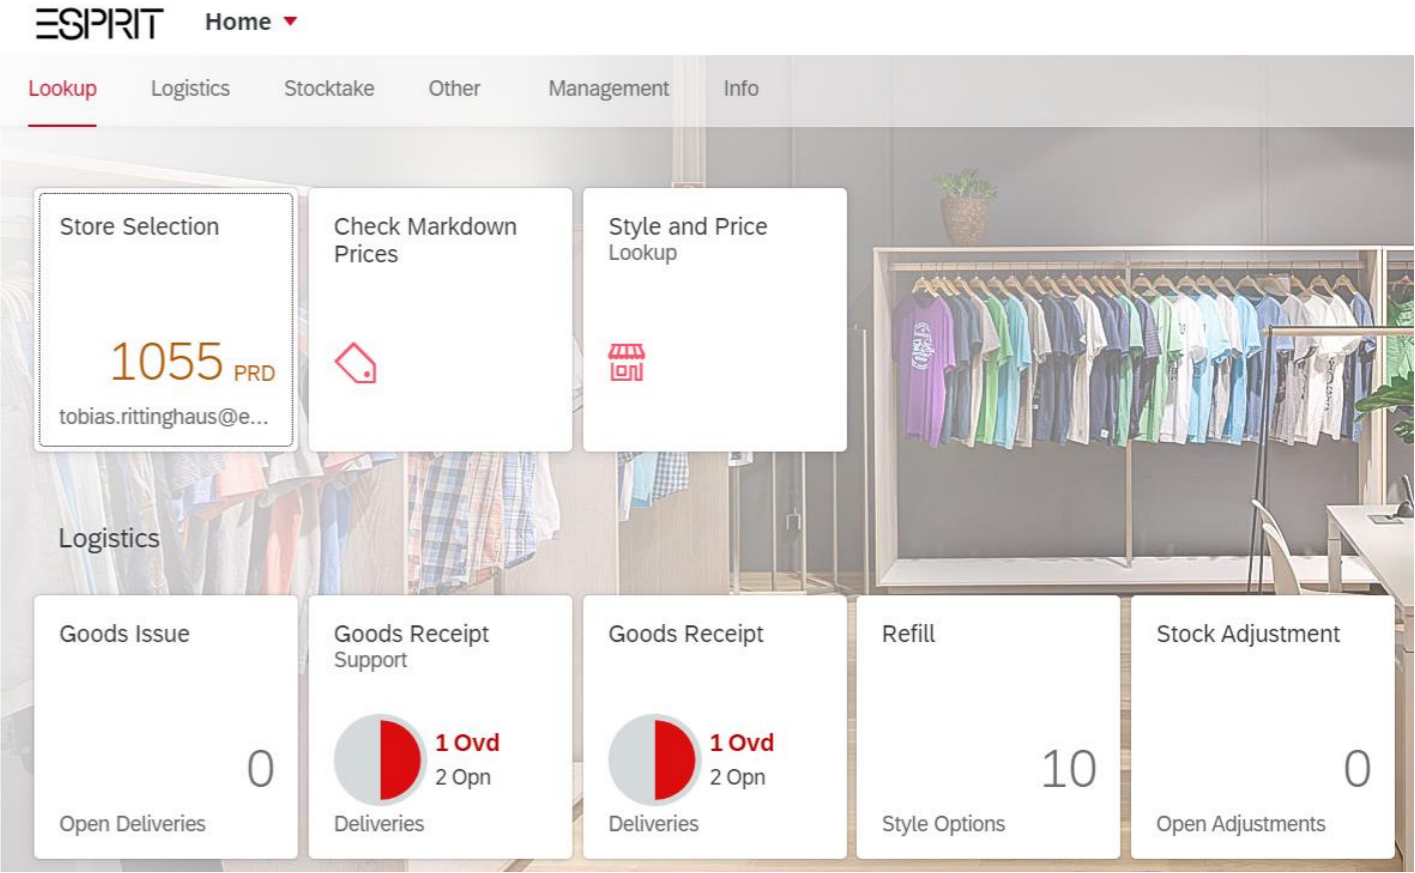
ESPRIT Home

Lookup Logistics Stocktake Other Management Info

Store Selection
1055 PRD
tobias.rittinghaus@e...

Check Markdown Prices

Style and Price
Lookup

Logistics

Goods Issue
0
Open Deliveries

Goods Receipt
Support
1 Ovd
2 Opn
Deliveries

Goods Receipt
1 Ovd
2 Opn
Deliveries

Refill
10
Style Options

Stock Adjustment
0
Open Adjustments